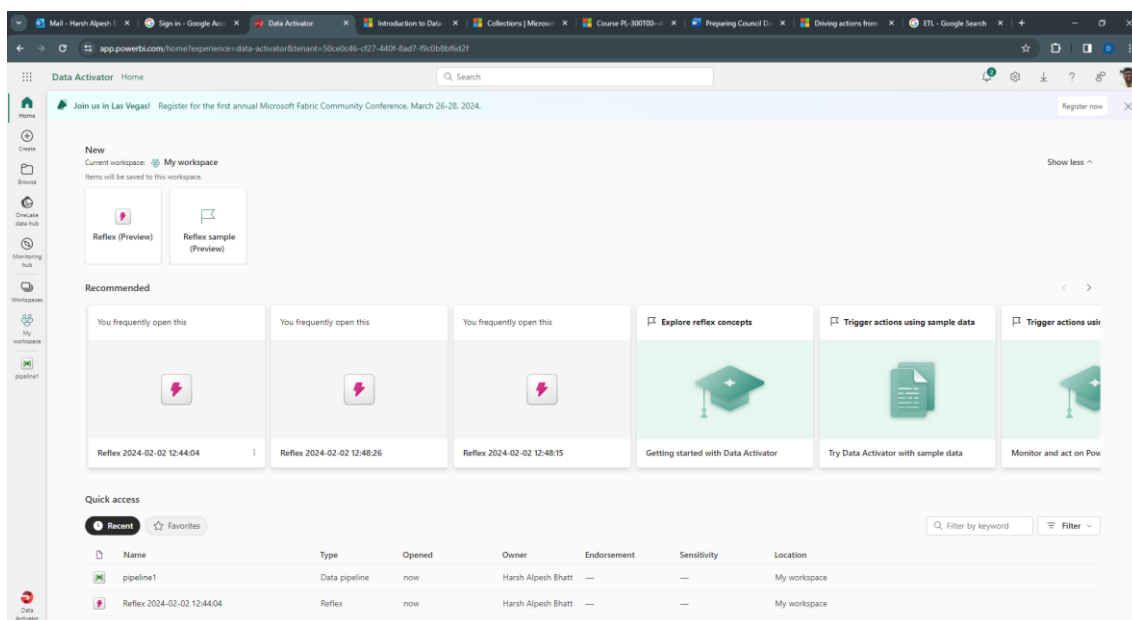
Mail - Harsh Alpesh | Sign in - Google Acc | Data Activator | Introduction to Data | Collections | Microsof | Course PL-300T00 | Preparing Council D | Driving actions from | ETL - Google Search

app.powerbi.com/home?experience=data-activator&tenant=50ce0c46-cf27-440f-8ad7-f9c0b8bf6d2f

Data Activator Home

Search

Home
Create
Browse
OneLake data hub
Monitoring hub
Workspaces
My workspace
pipeline1
Data Activator

Join us in Las Vegas! Register for the first annual Microsoft Fabric Community Conference, March 26-28, 2024.

Register now

New
Current workspace: My workspace
Items will be saved to this workspace.

Show less

Reflex (Preview)

Reflex sample (Preview)

Recommended

You frequently open this
Reflex 2024-02-02 12:44:04

You frequently open this
Reflex 2024-02-02 12:48:26

You frequently open this
Reflex 2024-02-02 12:48:15

Explore reflex concepts
Getting started with Data Activator

Trigger actions using sample data
Try Data Activator with sample data

Trigger actions usir
Monitor and act on Pow

Quick access

Recent
Favorites

Filter by keyword
Filter

| | Name | Type | Opened | Owner | Endorsement | Sensitivity | Location |
|---|---|---|---|---|---|---|---|
| | pipeline1 | Data pipeline | now | Harsh Alpesh Bhatt | — | — | My workspace |
| | Reflex 2024-02-02 12:44:04 | Reflex | now | Harsh Alpesh Bhatt | — | — | My workspace |